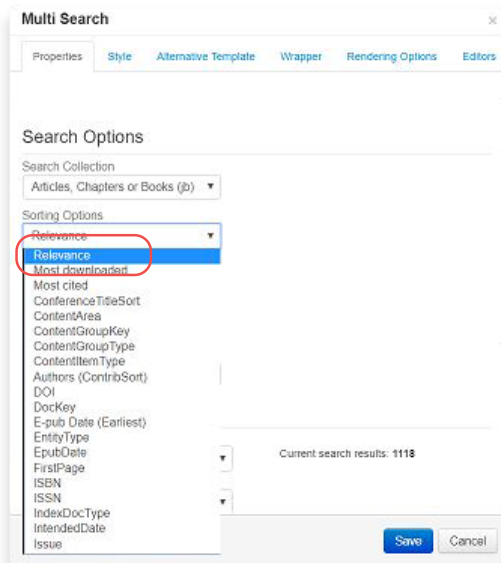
Multi Search
×

Properties
Style
Alternative Template
Wrapper
Rendering Options
Editors

Search Options

Search Collection
Articles, Chapters or Books (jb)

Sorting Options
Relevance

Relevance
Most downloaded
Most cited
ConferenceTitleSort
ContentArea
ContentGroupKey
ContentGroupType
ContentItemType
Authors (ContribSort)
DOI
DocKey
E-pub Date (Earliest)
EntityType
EpubDate
FirstPage
ISBN
ISSN
IndexDocType
IntendedDate
Issue

Current search results: 1118

Save
Cancel